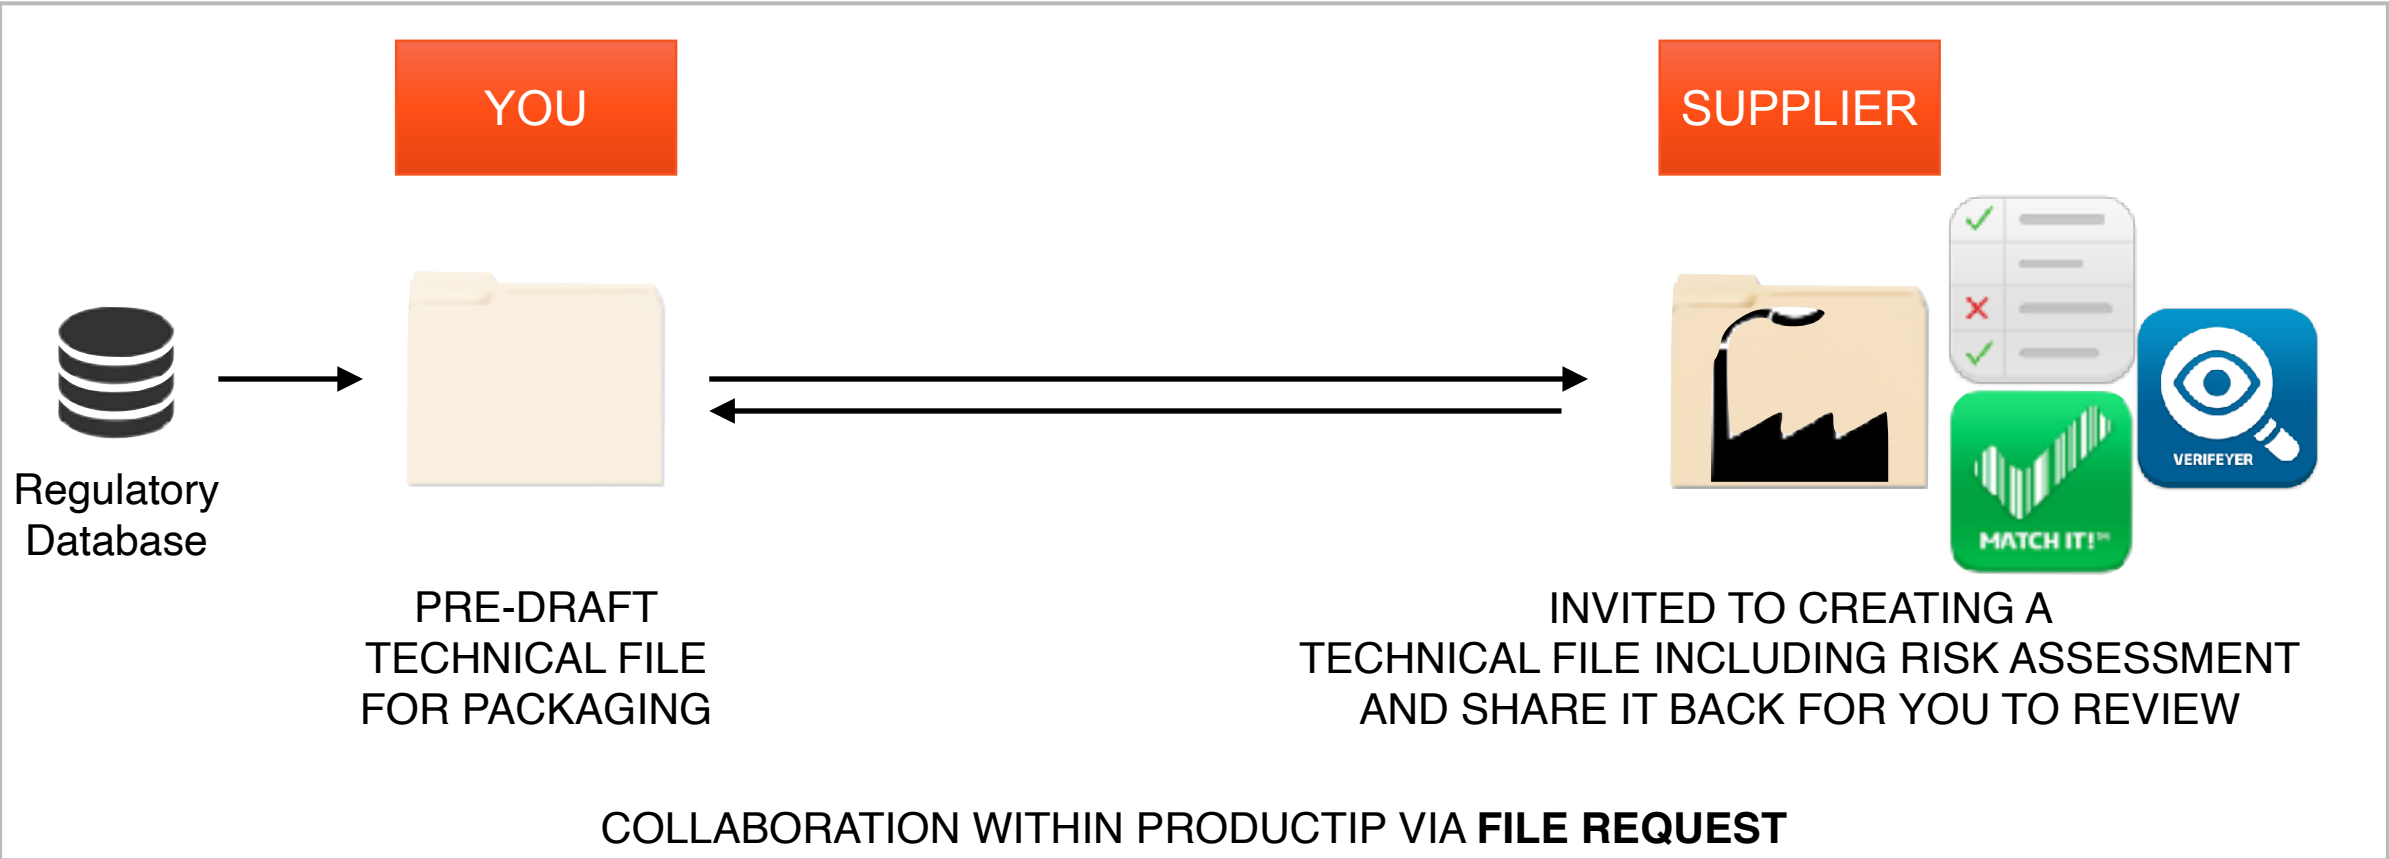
YOU

SUPPLIER

Regulatory Database

VERIFEYER

MATCH IT!™

PRE-DRAFT
TECHNICAL FILE
FOR PACKAGING

INVITED TO CREATING A
TECHNICAL FILE INCLUDING RISK ASSESSMENT
AND SHARE IT BACK FOR YOU TO REVIEW

COLLABORATION WITHIN PRODUCTIP VIA **FILE REQUEST**